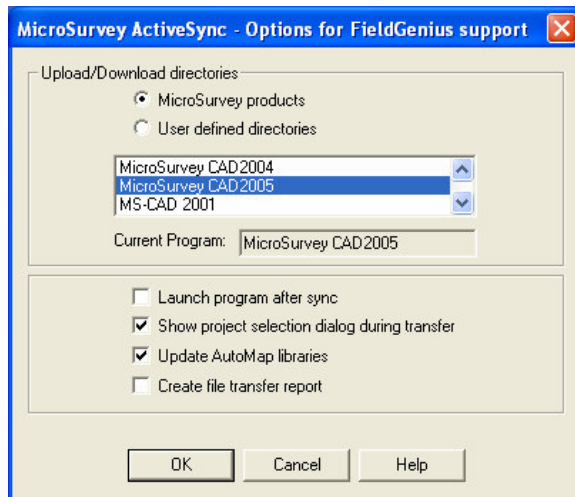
MicroSurvey ActiveSync - Options for FieldGenius support

Upload/Download directories

MicroSurvey products

User defined directories

MicroSurvey CAD2004
MicroSurvey CAD2005
MS-CAD 2001

Current Program: MicroSurvey CAD2005

Launch program after sync

Show project selection dialog during transfer

Update AutoMap libraries

Create file transfer report

OK Cancel Help